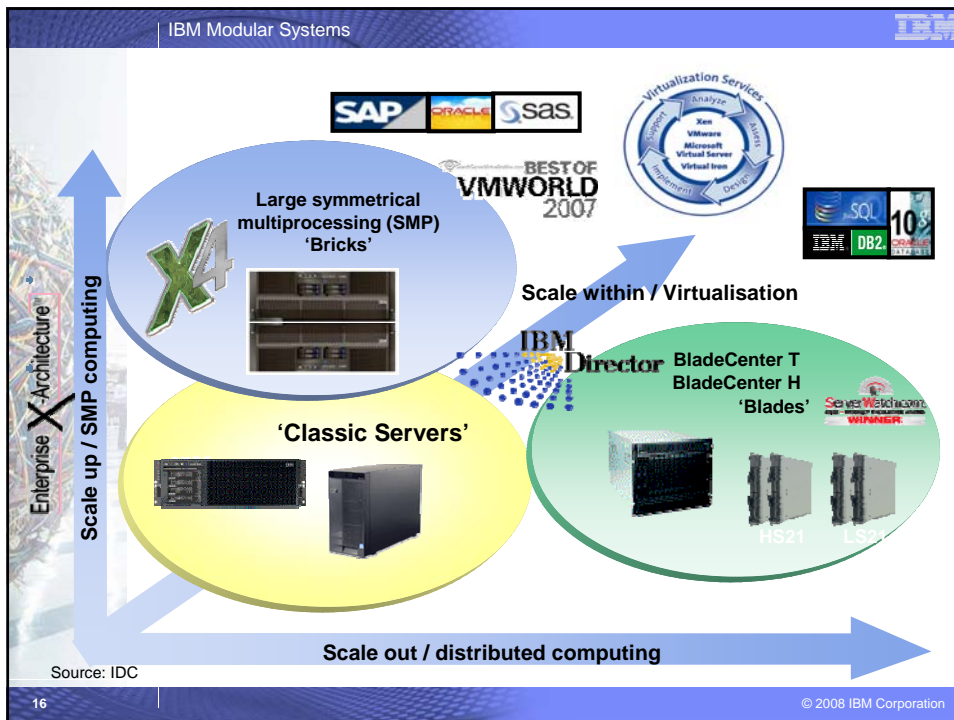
IBM Modular Systems

IBM

SAP ORACLE sas

BEST OF VMWORLD 2007

Virtualization Services
Analyze
Assess
Design
Implement
Support
Xen
VMware
Microsoft Virtual Server
Virtual Iron

SQL
IBM DB2
10g ORACLE DATABASE

Large symmetrical multiprocessing (SMP) 'Bricks'

X4

Scale within / Virtualisation

IBM Director

BladeCenter T
BladeCenter H
'Blades'

ServerWatch.com WINNER

'Classic Servers'

HS21 LS21

Enterprise X-Architecture

Scale up / SMP computing

Scale out / distributed computing

Source: IDC

16

© 2008 IBM Corporation